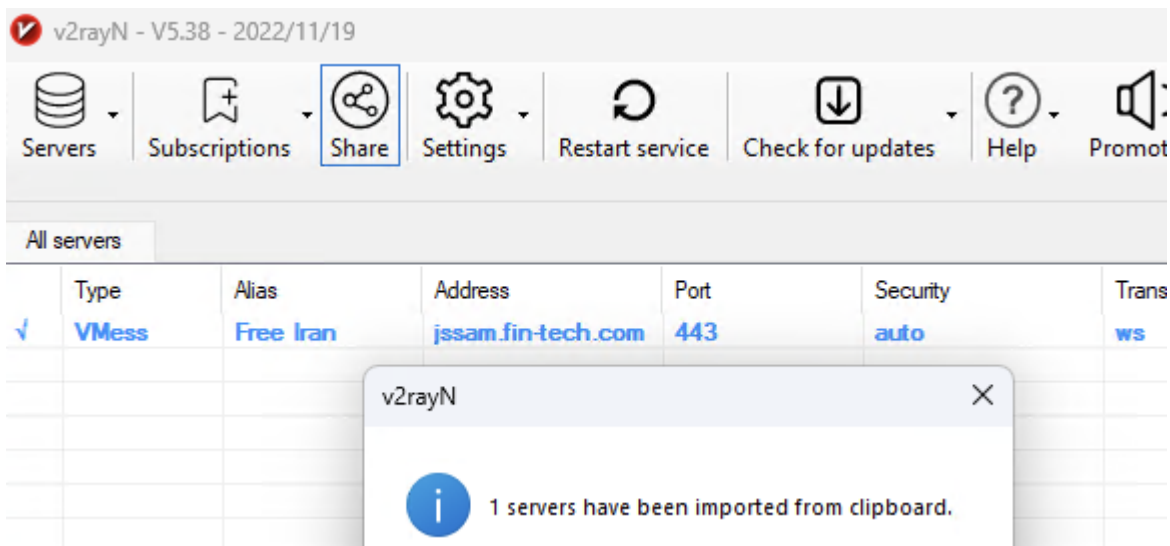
v2rayN - V5.38 - 2022/11/19

Servers Subscriptions Share Settings Restart service Check for updates Help Promot

All servers

| | Type | Alias | Address | Port | Security | Trans |
|---|---|---|---|---|---|---|
| √ | VMess | Free Iran | jssam.fin-tech.com | 443 | auto | ws |

v2rayN

1 servers have been imported from clipboard.